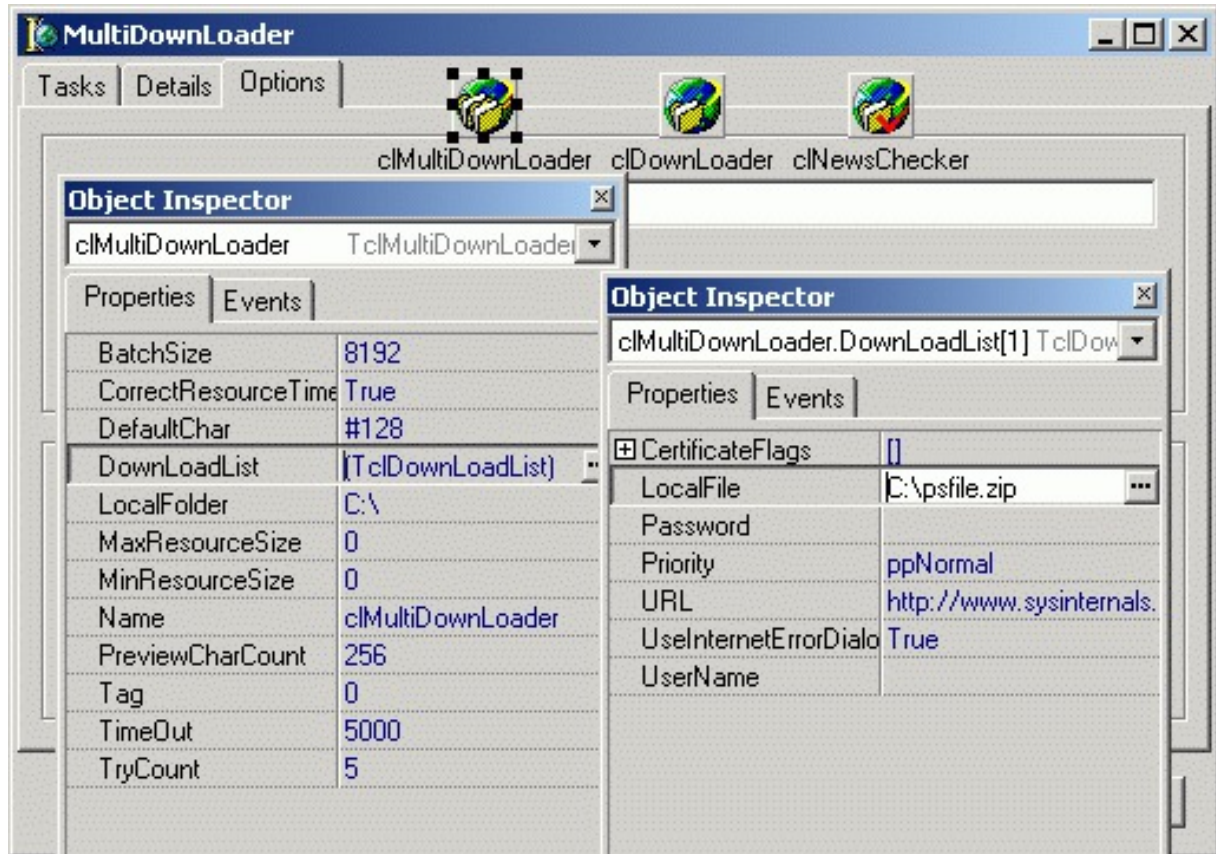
MultiDownLoader

Tasks | Details | Options

clMultiDownLoader clDownLoader clNewsChecker

Object Inspector

clMultiDownLoader TclMultiDownLoader

Properties | Events

| | |
|---|---|
| BatchSize | 8192 |
| CorrectResourceTime | True |
| DefaultChar | #128 |
| DownLoadList | (TclDownLoadList) |
| LocalFolder | C:\ |
| MaxResourceSize | 0 |
| MinResourceSize | 0 |
| Name | clMultiDownLoader |
| PreviewCharCount | 256 |
| Tag | 0 |
| TimeOut | 5000 |
| TryCount | 5 |

Object Inspector

clMultiDownLoader.DownLoadList[1] TclDow

Properties | Events

| | |
|---|---|
| ⊞ CertificateFlags | [] |
| LocalFile | C:\psfile.zip |
| Password | |
| Priority | ppNormal |
| URL | http://www.sysinternals. |
| UseInternetErrorDialo | True |
| UserName | |